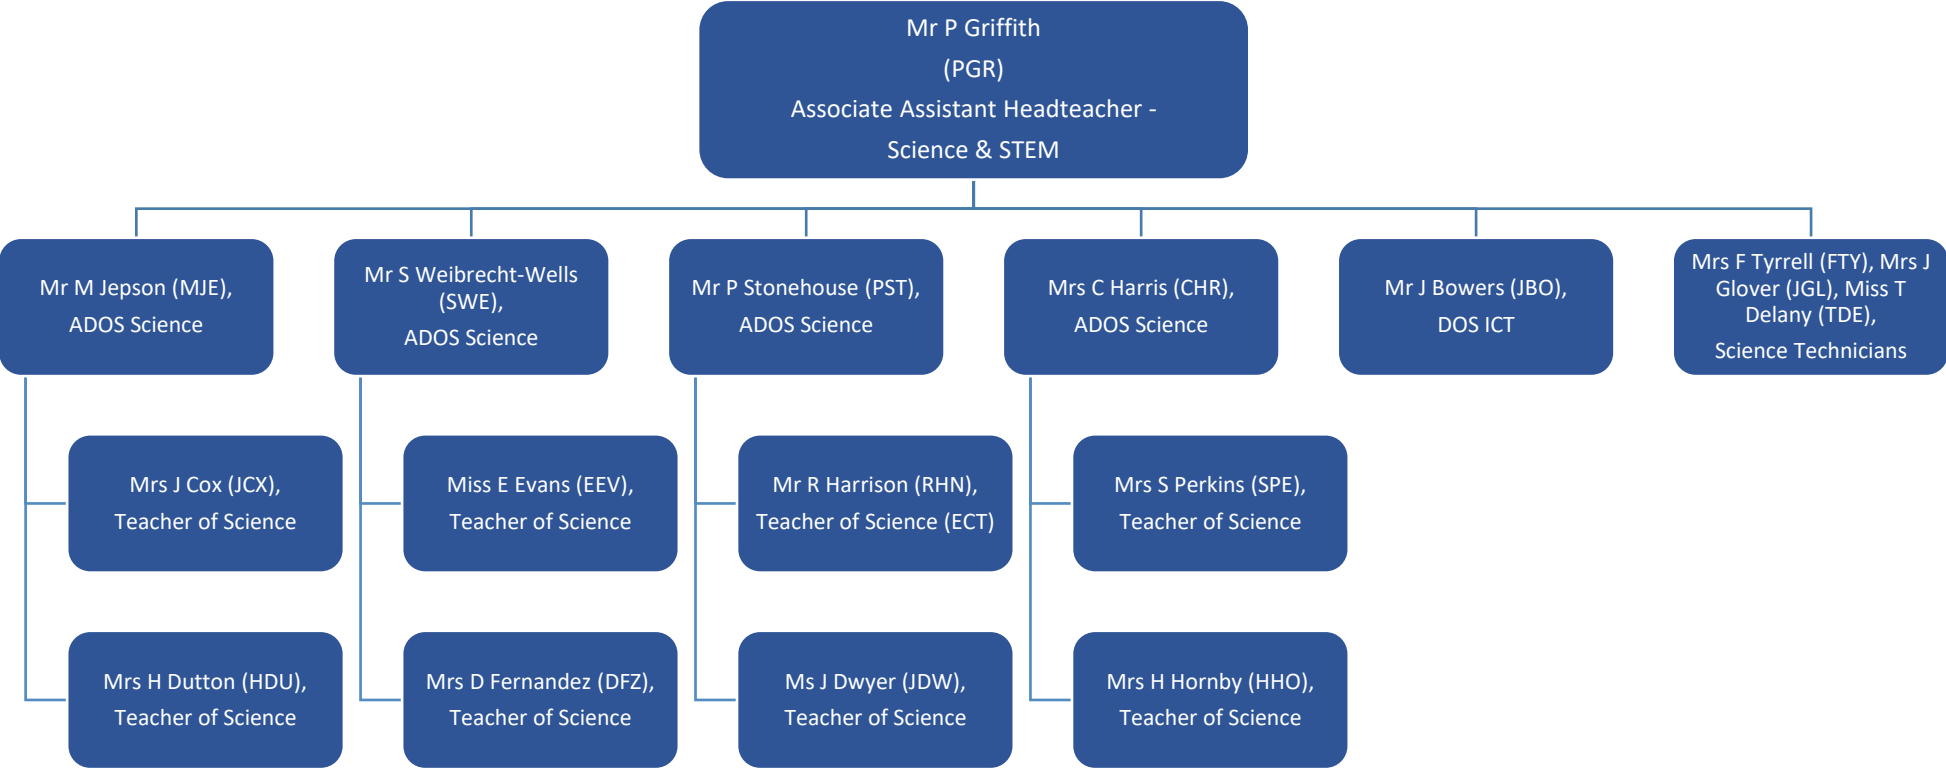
Mr P Griffith
(PGR)
Associate Assistant Headteacher - Science & STEM

Mr M Jepson (MJE), ADOS Science

Mrs J Cox (JCX), Teacher of Science

Mrs H Dutton (HDU), Teacher of Science

Mr S Weibrecht-Wells (SWE), ADOS Science

Miss E Evans (EEV), Teacher of Science

Mrs D Fernandez (DFZ), Teacher of Science

Mr P Stonehouse (PST), ADOS Science

Mr R Harrison (RHN), Teacher of Science (ECT)

Ms J Dwyer (JDW), Teacher of Science

Mrs C Harris (CHR), ADOS Science

Mrs S Perkins (SPE), Teacher of Science

Mrs H Hornby (HHO), Teacher of Science

Mr J Bowers (JBO), DOS ICT

Mrs F Tyrrell (FTY), Mrs J Glover (JGL), Miss T Delany (TDE), Science Technicians